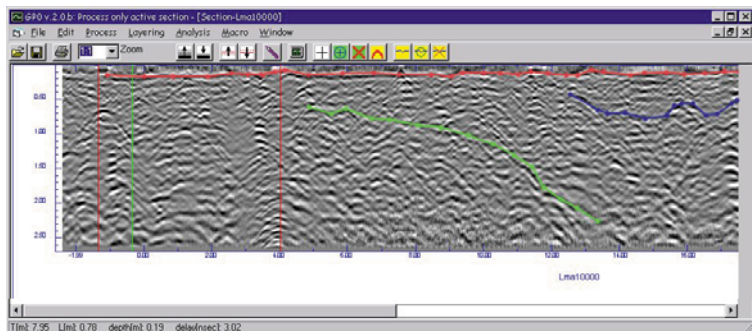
GPO v.2.0.b: Process only active section - [Section-Lma10000]

File Edit Process Layering Analysis Macro Window

Zoom

0.50
1.00
1.50
2.00
2.50

-1.00 0.00 2.00 4.00 6.00 8.00 10.00 12.00 14.00 16.00

Lma10000

T[m]: 7.95 L[m]: 0.78 depth[m]: 0.19 delay[nsec]: 3.02